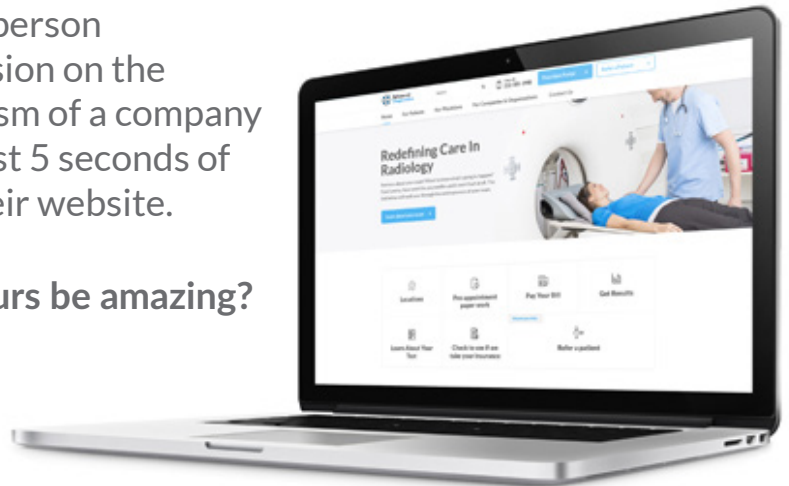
person
sion on the
sm of a company
st 5 seconds of
eir website.

urs be amazing?

Redefining Care In Radiology

Locations

Pre appointment paper work

Pay Your Bill

Get Results

Learn About Your Test

Check to see if we take your insurance

Refer a patient